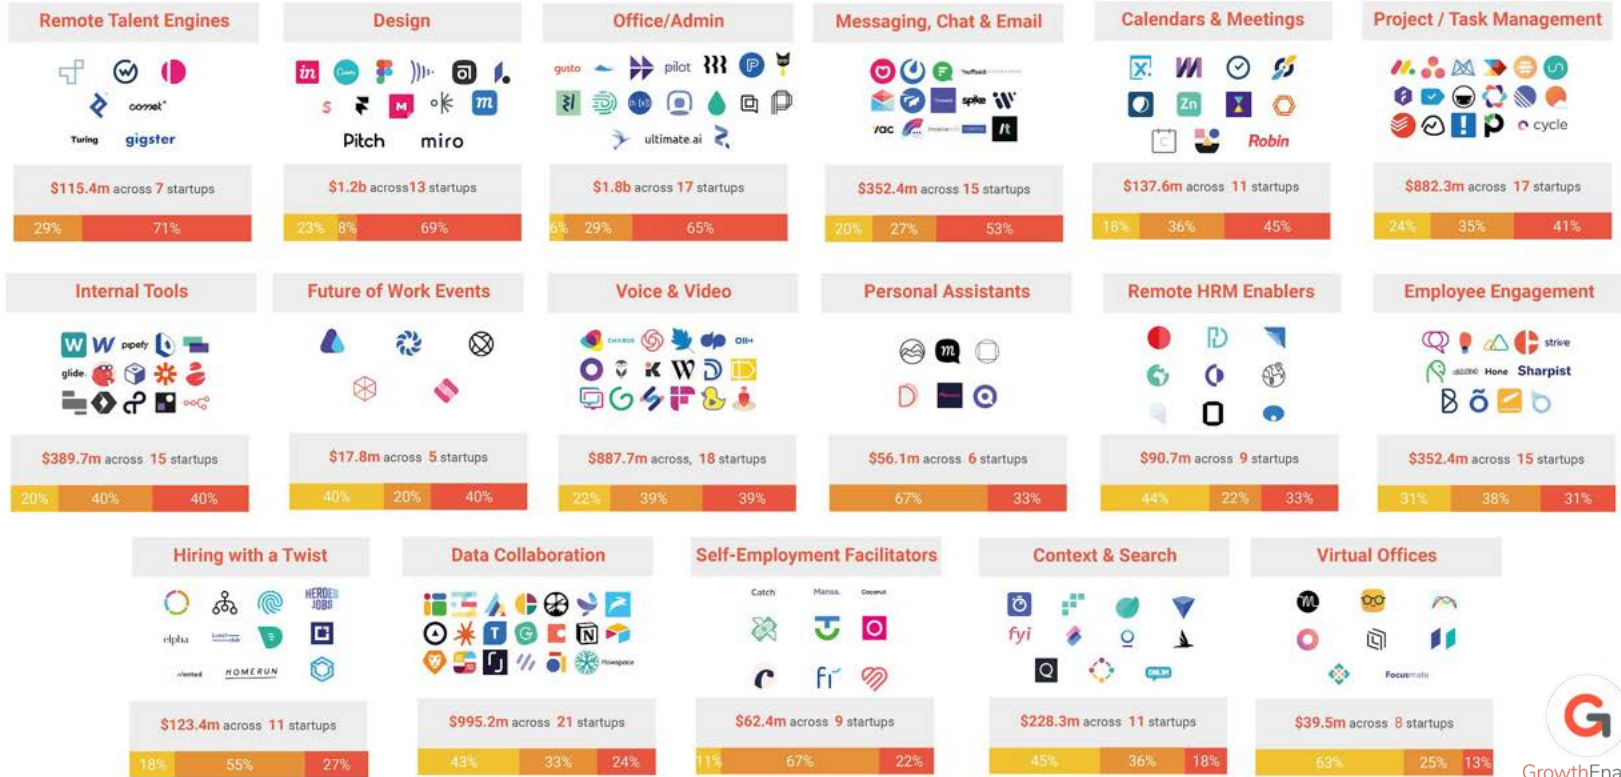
Remote Talent Engines

comet
Turing gigster

$115.4m across 7 startups

29% 71%

Design

Pitch miro

$1.2b across13 startups

23% 8% 69%

Office/Admin

gusto pilot
ultimate.ai

$1.8b across 17 startups

6% 29% 65%

Messaging, Chat & Email

spike

$352.4m across 15 startups

20% 27% 53%

Calendars & Meetings

Robin

$137.6m across 11 startups

18% 36% 45%

Project / Task Management

cycle

$882.3m across 17 startups

24% 35% 41%

Internal Tools

pipefy
glide

$389.7m across 15 startups

20% 40% 40%

Future of Work Events

$17.8m across 5 startups

40% 20% 40%

Voice & Video

$887.7m across, 18 startups

22% 39% 39%

Personal Assistants

$56.1m across 6 startups

67% 33%

Remote HRM Enablers

$90.7m across 9 startups

44% 22% 33%

Employee Engagement

strive
Hone Sharpist

$352.4m across 15 startups

31% 38% 31%

Hiring with a Twist

HEROES JOBS
elpha
HOMERUN

$123.4m across 11 startups

18% 55% 27%

Data Collaboration

$995.2m across 21 startups

43% 33% 24%

Self-Employment Facilitators

Catch Mensa. Coconut

$62.4m across 9 startups

11% 67% 22%

Context & Search

fyi

$228.3m across 11 startups

45% 36% 18%

Virtual Offices

Focusmate

$39.5m across 8 startups

63% 25% 13%

GrowthEng